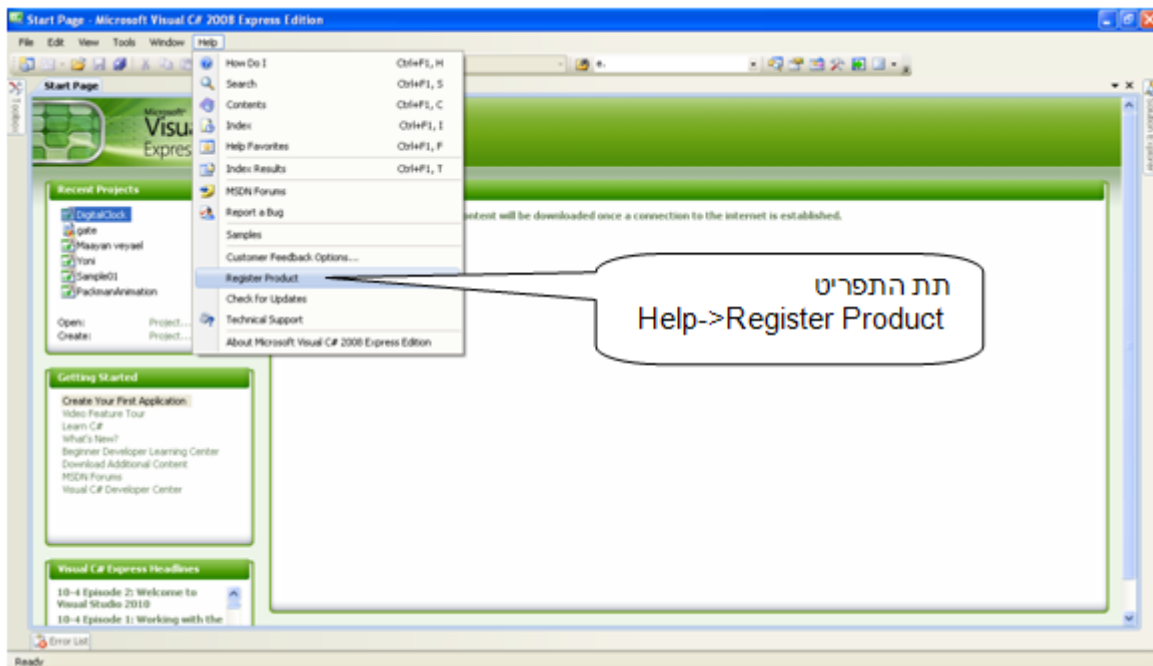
Start Page - Microsoft Visual C# 2008 Express Edition

File Edit View Tools Window Help

Start Page

Toolbox

Solution Explorer

Microsoft Visual Expres

Recent Projects

DigitalClock
gate
Maayan veyael
Yoni
Sample01
PackmanAnimation

Open: Project...
Create: Project...

How Do I Ctrl+F1, H
Search Ctrl+F1, S
Contents Ctrl+F1, C
Index Ctrl+F1, I
Help Favorites Ctrl+F1, F
Index Results Ctrl+F1, T
MSDN Forums
Report a Bug
Samples
Customer Feedback Options...
Register Product
Check for Updates
Technical Support
About Microsoft Visual C# 2008 Express Edition

ontent will be downloaded once a connection to the internet is established.

תת התפריט
Help->Register Product

Getting Started

Create Your First Application
Video Feature Tour
Learn C#
What's New?
Beginner Developer Learning Center
Download Additional Content
MSDN Forums
Visual C# Developer Center

Visual C# Express Headlines

10-4 Episode 2: Welcome to Visual Studio 2010
10-4 Episode 1: Working with the

Error List

Ready